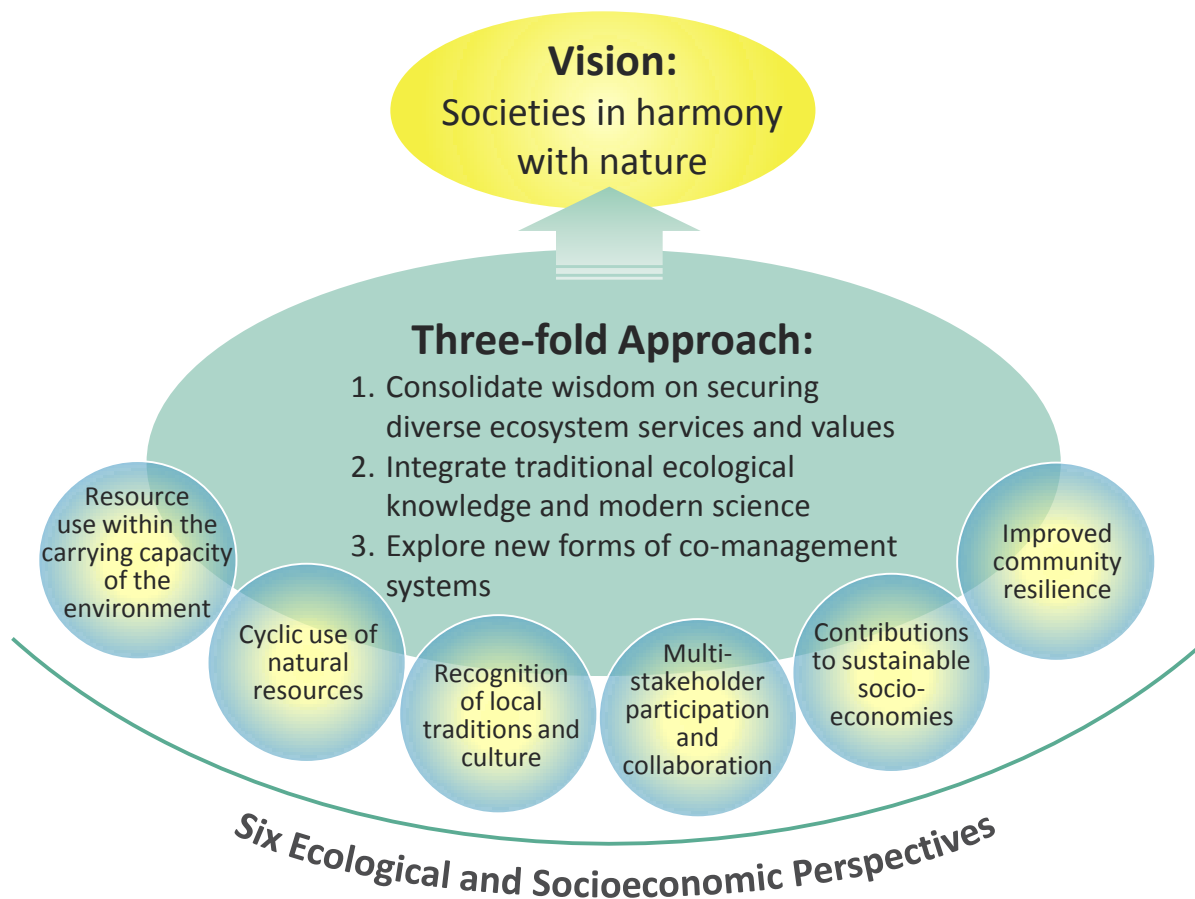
Vision:
Societies in harmony with nature

Three-fold Approach:
1. Consolidate wisdom on securing diverse ecosystem services and values
2. Integrate traditional ecological knowledge and modern science
3. Explore new forms of co-management systems

Resource use within the carrying capacity of the environment

Cyclic use of natural resources

Recognition of local traditions and culture

Multi-stakeholder participation and collaboration

Contributions to sustainable socio-economies

Improved community resilience

Six Ecological and Socioeconomic Perspectives